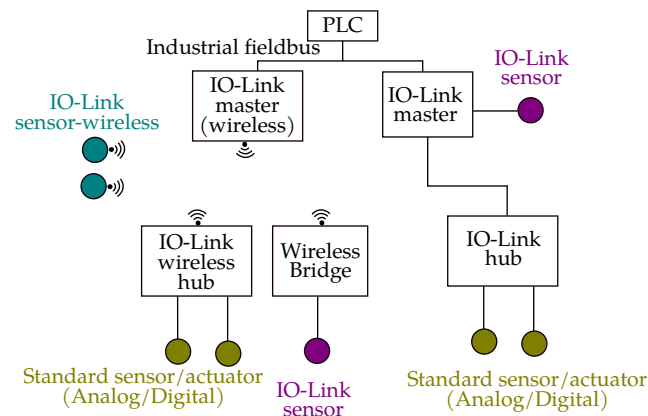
PLC

Industrial fieldbus

IO-Link master (wireless)

IO-Link master

IO-Link sensor

IO-Link sensor-wireless

IO-Link wireless hub

Wireless Bridge

IO-Link hub

Standard sensor/actuator (Analog/Digital)

IO-Link sensor

Standard sensor/actuator (Analog/Digital)